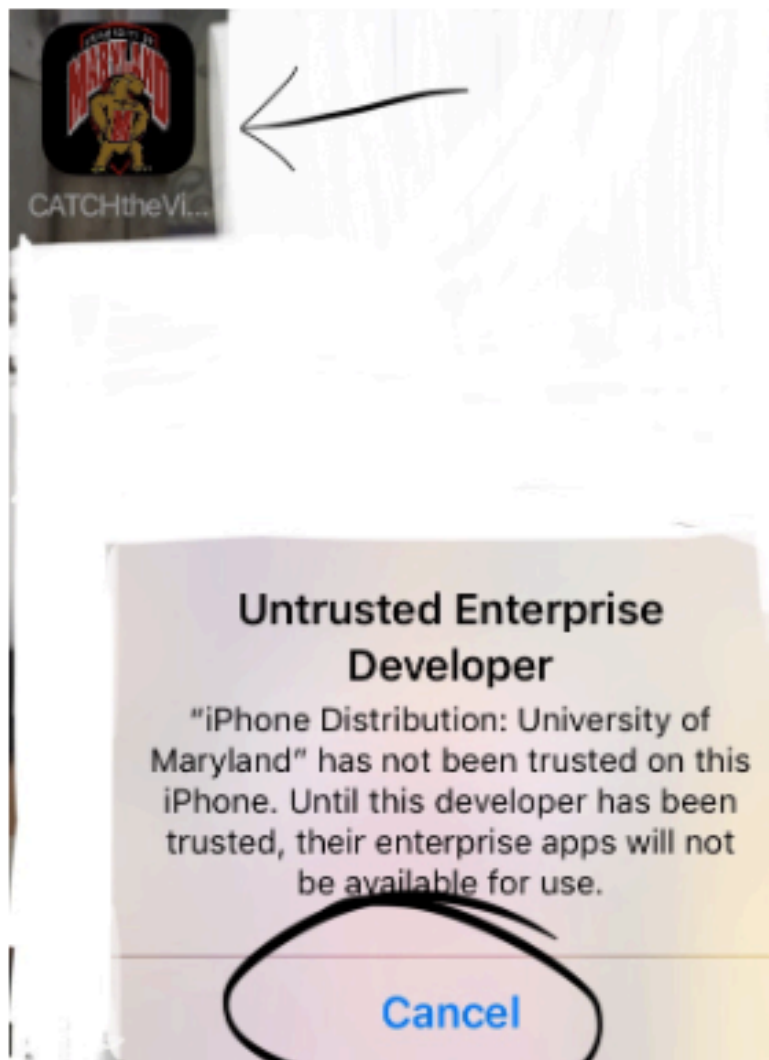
UNIVERSITY OF
MARYLAND

CATCHtheVi...

Untrusted Enterprise Developer

"iPhone Distribution: University of Maryland" has not been trusted on this iPhone. Until this developer has been trusted, their enterprise apps will not be available for use.

Cancel